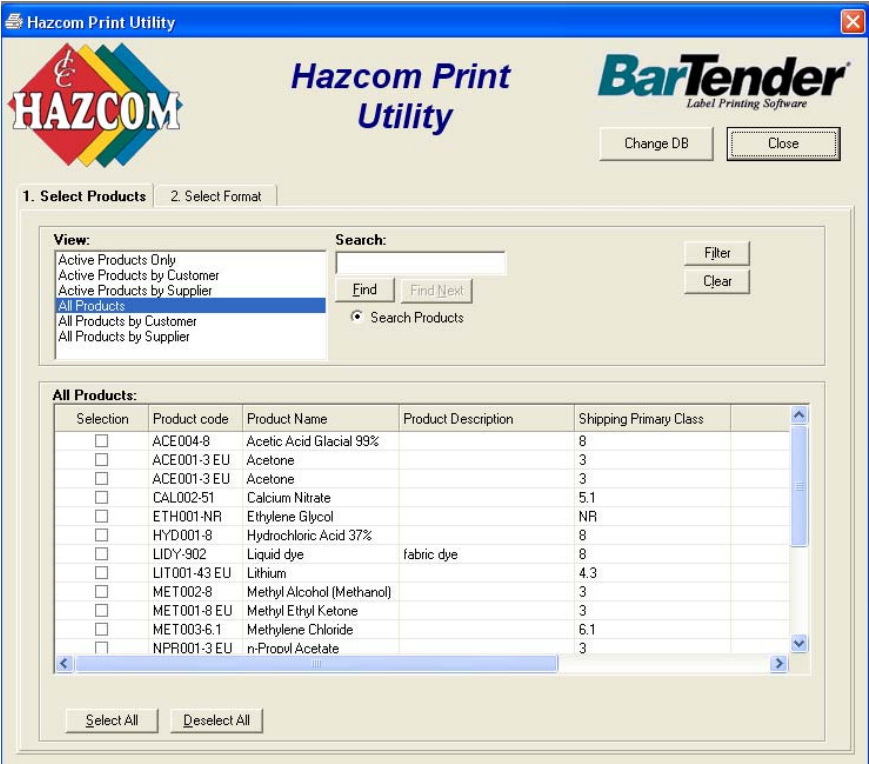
Hazcom Print Utility

HAZCOM

Hazcom Print Utility

BarTender
Label Printing Software

Change DB
Close

1. Select Products
2. Select Format

View:
Active Products Only
Active Products by Customer
Active Products by Supplier
All Products
All Products by Customer
All Products by Supplier

Search:
Find
Find Next
Search Products

Filter
Clear

All Products:

| Selection | Product code | Product Name | Product Description | Shipping Primary Class |
|---|---|---|---|---|
| ☐ | ACE004-8 | Acetic Acid Glacial 99% | | 8 |
| ☐ | ACE001-3 EU | Acetone | | 3 |
| ☐ | ACE001-3 EU | Acetone | | 3 |
| ☐ | CAL002-51 | Calcium Nitrate | | 5.1 |
| ☐ | ETH001-NR | Ethylene Glycol | | NR |
| ☐ | HYD001-8 | Hydrochloric Acid 37% | | 8 |
| ☐ | LIDY-902 | Liquid dye | fabric dye | 8 |
| ☐ | LIT001-43 EU | Lithium | | 4.3 |
| ☐ | MET002-8 | Methyl Alcohol (Methanol) | | 3 |
| ☐ | MET001-8 EU | Methyl Ethyl Ketone | | 3 |
| ☐ | MET003-6.1 | Methylene Chloride | | 6.1 |
| ☐ | NPR001-3 EU | n-Propyl Acetate | | 3 |

Select All
Deselect All